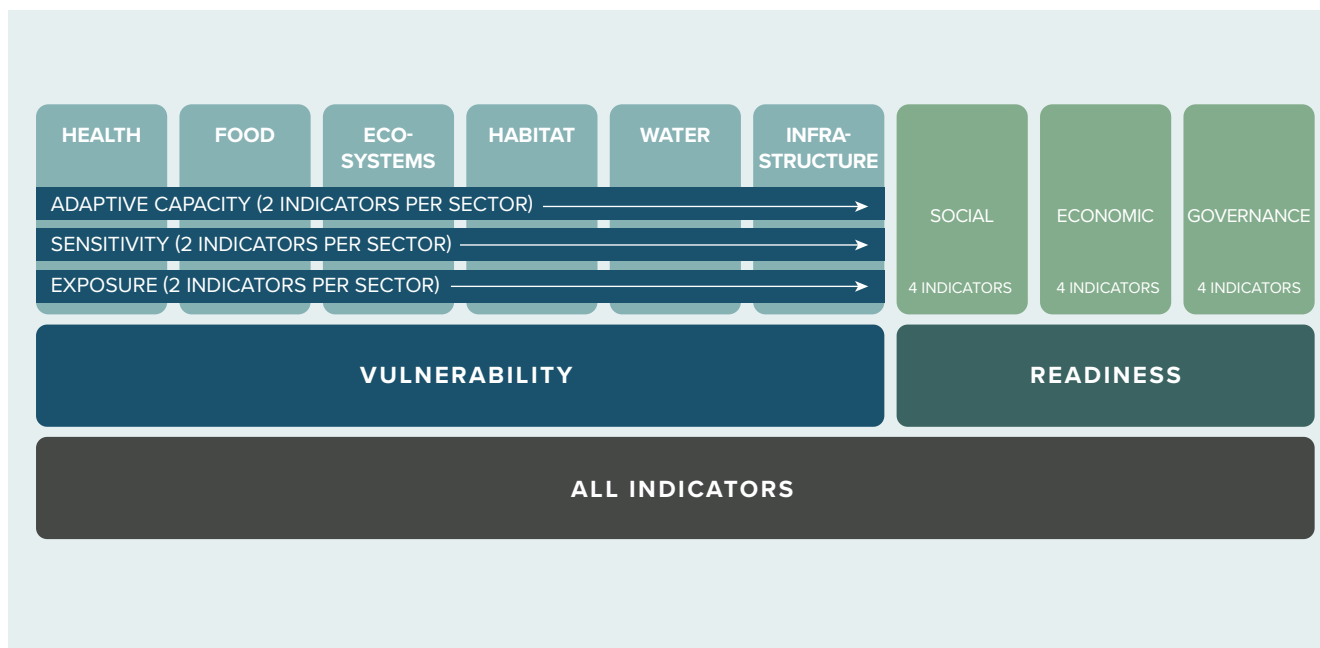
HEALTH

FOOD

ECO-SYSTEMS

HABITAT

WATER

INFRA-STRUCTURE

ADAPTIVE CAPACITY (2 INDICATORS PER SECTOR)

SENSITIVITY (2 INDICATORS PER SECTOR)

EXPOSURE (2 INDICATORS PER SECTOR)

SOCIAL

4 INDICATORS

ECONOMIC

4 INDICATORS

GOVERNANCE

4 INDICATORS

VULNERABILITY

READINESS

ALL INDICATORS